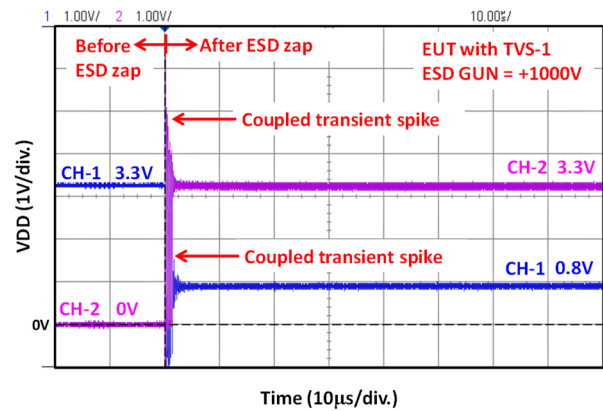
1 1.00V/ 2 1.00V/ 10.00$/

Before ESD zap

After ESD zap

EUT with TVS-1
ESD GUN = +1000V

Coupled transient spike

CH-1 3.3V

CH-2 3.3V

Coupled transient spike

CH-1 0.8V

CH-2 0V

0V

VDD (1V/div.)

Time (10μs/div.)